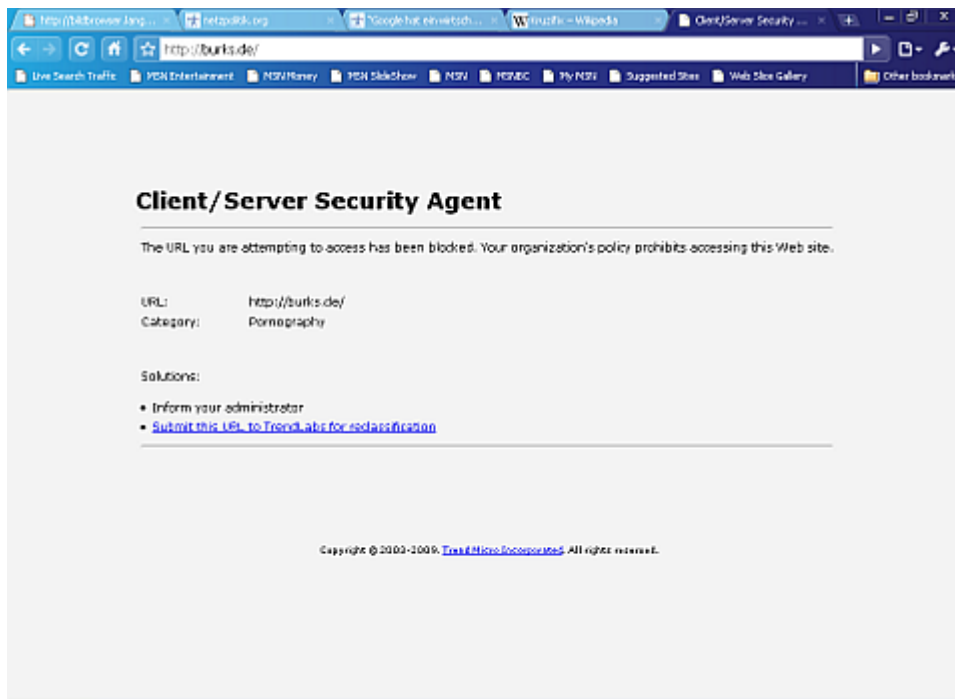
http://bildbrowser.lang... | netzpolitik.org | "Google hat einwirtsch... | Kruzifix – Wikipedia | Client/Server Security ...

http://burks.de/

Live Search Traffic | MSN Entertainment | MSN Money | MSN SlideShow | MSN | MSNBC | My MSN | Suggested Sites | Web Slice Gallery | Other bookmarks

Client/Server Security Agent

The URL you are attempting to access has been blocked. Your organization's policy prohibits accessing this Web site.

URL: http://burks.de/
Category: Pornography

Solutions:

• Inform your administrator
• Submit this URL to TrendLabs for reclassification

Copyright © 2003-2009. Trend Micro Incorporated. All rights reserved.